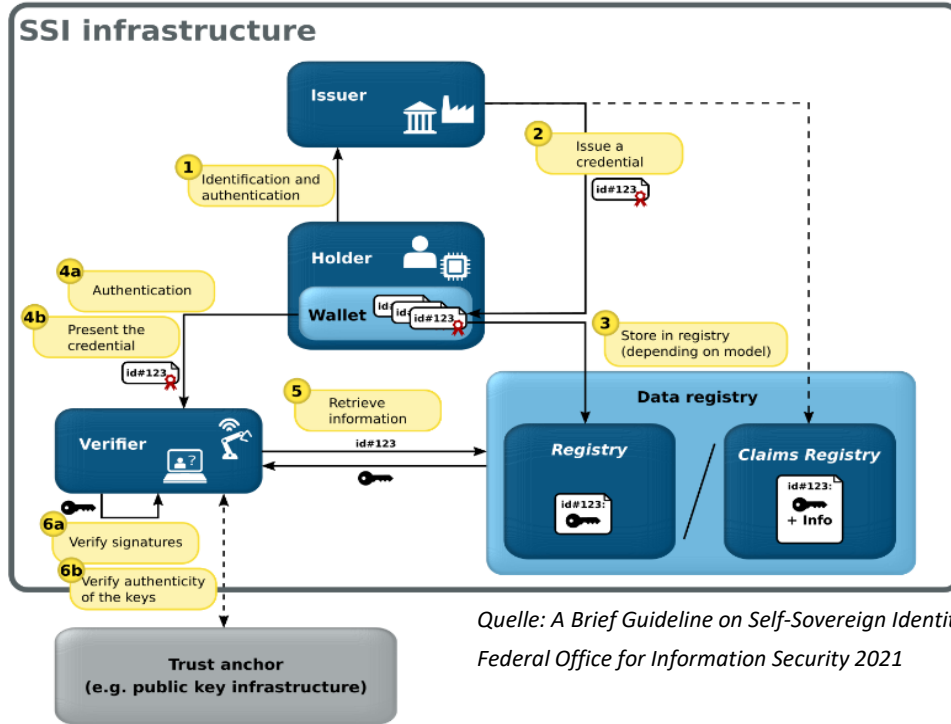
SSI infrastructure

Issuer

1 Identification and authentication

2 Issue a credential

id#123

Holder

Wallet

id id id#123

4a Authentication

4b Present the credential

id#123

3 Store in registry (depending on model)

5 Retrieve information

Data registry

Verifier

id#123

Registry

id#123:

Claims Registry

id#123:
+ Info

6a Verify signatures

6b Verify authenticity of the keys

Trust anchor
(e.g. public key infrastructure)

Quelle: A Brief Guideline on Self-Sovereign Identit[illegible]
Federal Office for Information Security 2021